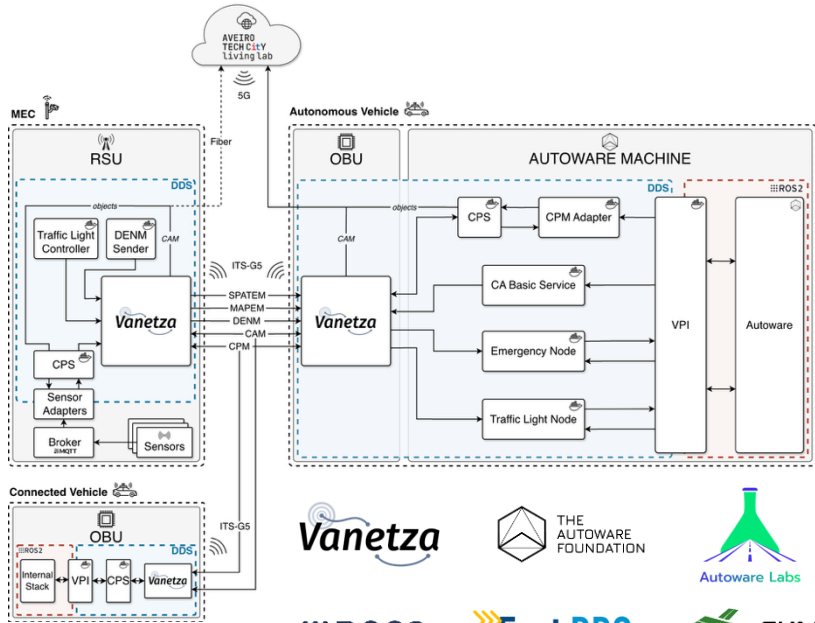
AVEIRO TECH CitY living lab

5G

Fiber

MEC

RSU

DDS

objects

Traffic Light Controller

DENM Sender

CAM

Vanetza

CPS

Sensor Adapters

Broker MQTT

Sensors

ITS-G5

SPATEM

MAPEM

DENM

CAM

CPM

Autonomous Vehicle

OBU

AUTOWARE MACHINE

DDS

ROS2

objects

CAM

CPS

CPM Adapter

CA Basic Service

Vanetza

VPI

Autoware

Emergency Node

Traffic Light Node

Connected Vehicle

OBU

ROS2

DDS

Internal Stack

VPI

CPS

Vanetza

ITS-G5

Vanetza

THE AUTOWARE FOUNDATION

Autoware Labs

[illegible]